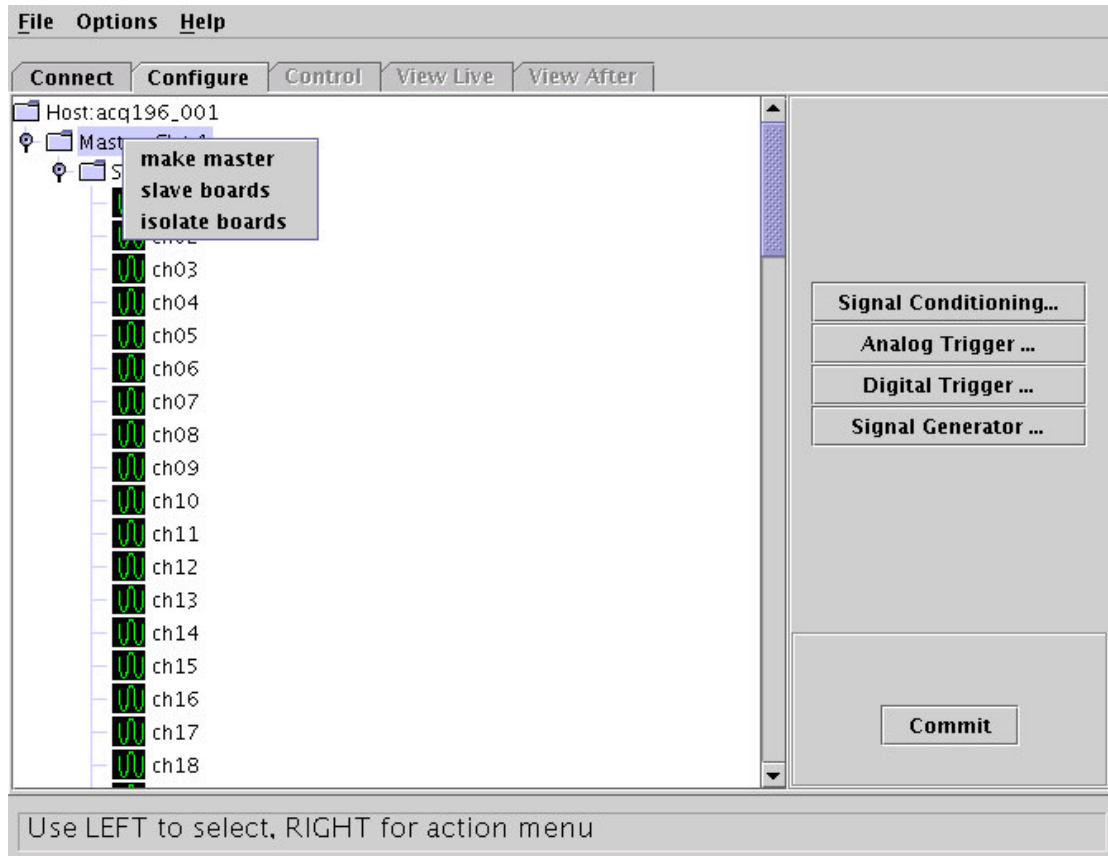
File Options Help

Connect Configure Control View Live View After

Host:acq196_001
Mast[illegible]
S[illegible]
make master
slave boards
isolate boards
ch03
ch04
ch05
ch06
ch07
ch08
ch09
ch10
ch11
ch12
ch13
ch14
ch15
ch16
ch17
ch18

Signal Conditioning...
Analog Trigger ...
Digital Trigger ...
Signal Generator ...

Commit

Use LEFT to select, RIGHT for action menu